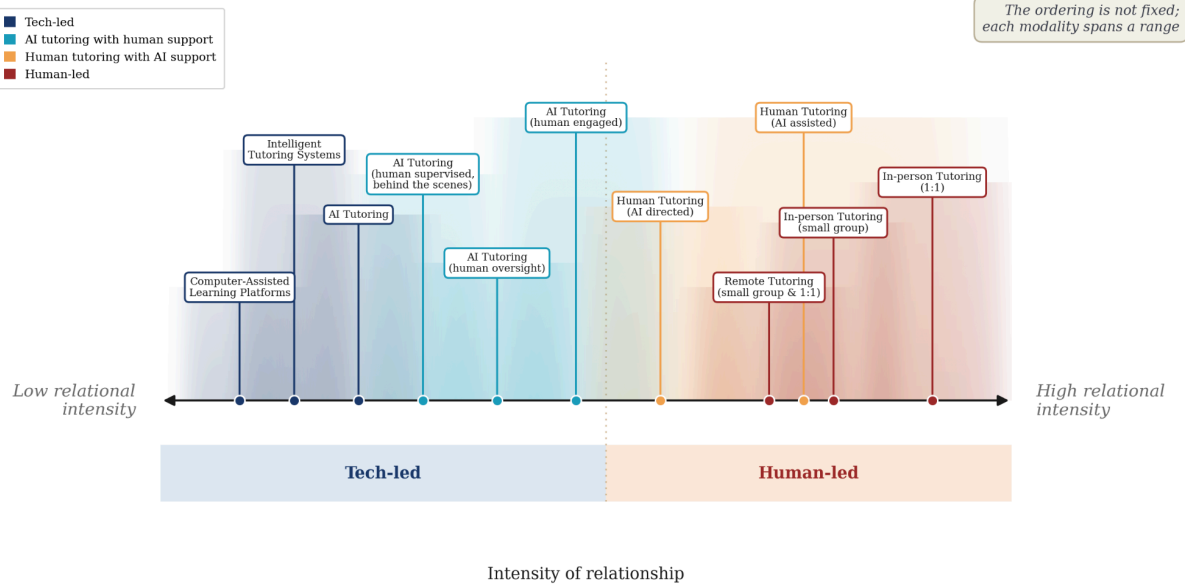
Tech-led
AI tutoring with human support
Human tutoring with AI support
Human-led

The ordering is not fixed; each modality spans a range

AI Tutoring (human engaged)

Human Tutoring (AI assisted)

Intelligent Tutoring Systems

AI Tutoring (human supervised, behind the scenes)

In-person Tutoring (1:1)

Human Tutoring (AI directed)

AI Tutoring

In-person Tutoring (small group)

AI Tutoring (human oversight)

Computer-Assisted Learning Platforms

Remote Tutoring (small group & 1:1)

Low relational intensity

High relational intensity

Tech-led

Human-led

Intensity of relationship